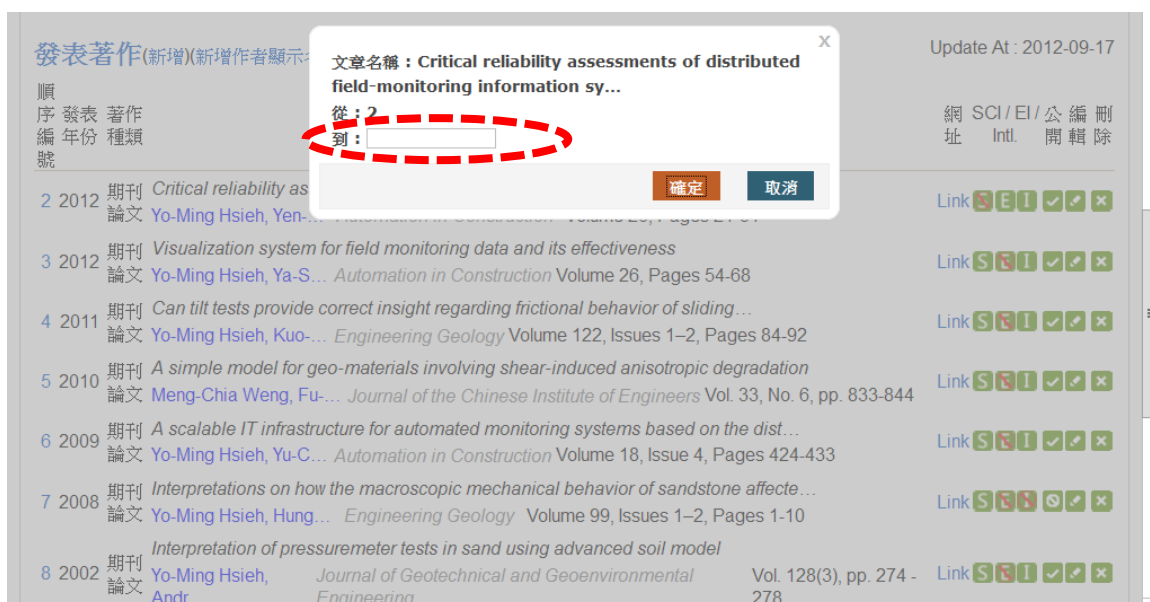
發表著作(新增)(新增作者顯示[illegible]

Update At : 2012-09-17

x

文章名稱：Critical reliability assessments of distributed field-monitoring information sy...

從：2

到：

確定 取消

| 順序編號 | 發表年份 | 著作種類 | | 網址 | SCI / EI / Intl. | 公開 | 編輯 | 刪除 |
|---|---|---|---|---|---|---|---|---|
| 2 | 2012 | 期刊論文 | Critical reliability as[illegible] Yo-Ming Hsieh, Yen-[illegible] Automation in Construction Volume 2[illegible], Pages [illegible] | Link | S E I | | | |
| 3 | 2012 | 期刊論文 | Visualization system for field monitoring data and its effectiveness Yo-Ming Hsieh, Ya-S... Automation in Construction Volume 26, Pages 54-68 | Link | S E I | | | |
| 4 | 2011 | 期刊論文 | Can tilt tests provide correct insight regarding frictional behavior of sliding… Yo-Ming Hsieh, Kuo-... Engineering Geology Volume 122, Issues 1–2, Pages 84-92 | Link | S E I | | | |
| 5 | 2010 | 期刊論文 | A simple model for geo-materials involving shear-induced anisotropic degradation Meng-Chia Weng, Fu-... Journal of the Chinese Institute of Engineers Vol. 33, No. 6, pp. 833-844 | Link | S E I | | | |
| 6 | 2009 | 期刊論文 | A scalable IT infrastructure for automated monitoring systems based on the dist… Yo-Ming Hsieh, Yu-C... Automation in Construction Volume 18, Issue 4, Pages 424-433 | Link | S E I | | | |
| 7 | 2008 | 期刊論文 | Interpretations on how the macroscopic mechanical behavior of sandstone affecte… Yo-Ming Hsieh, Hung... Engineering Geology Volume 99, Issues 1–2, Pages 1-10 | Link | S E I | | | |
| 8 | 2002 | 期刊論文 | Interpretation of pressuremeter tests in sand using advanced soil model Yo-Ming Hsieh, Andr... Journal of Geotechnical and Geoenvironmental Engineering Vol. 128(3), pp. 274 - 278 | Link | S E I | | | |